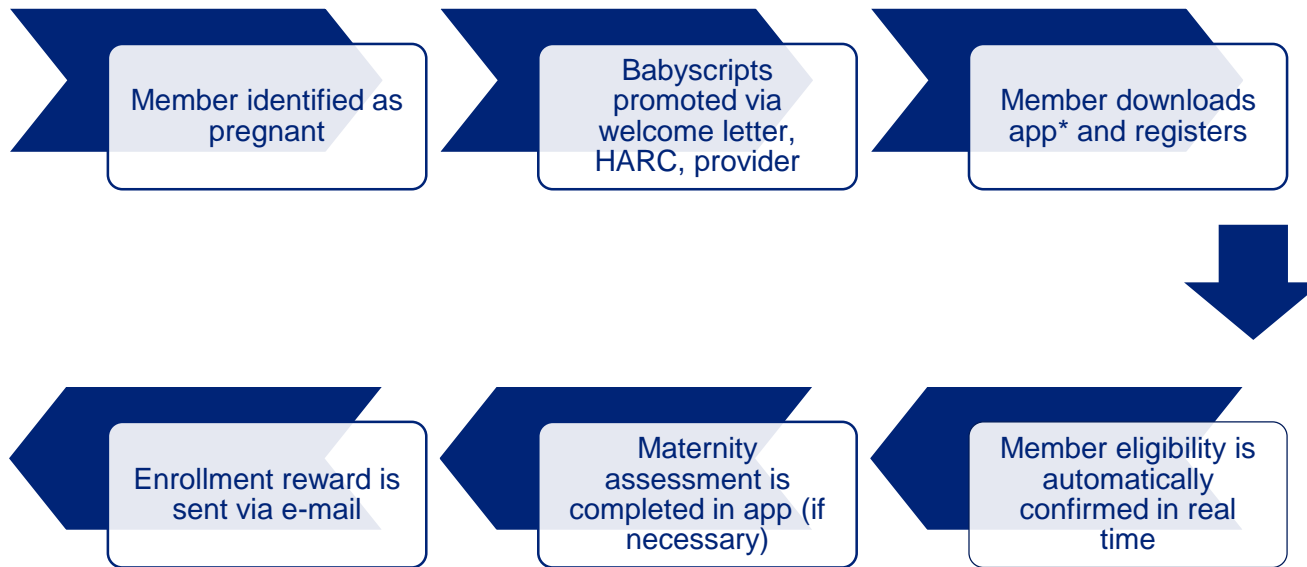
Member identified as pregnant

Babyscripts promoted via welcome letter, HARC, provider

Member downloads app* and registers

Member eligibility is automatically confirmed in real time

Maternity assessment is completed in app (if necessary)

Enrollment reward is sent via e-mail